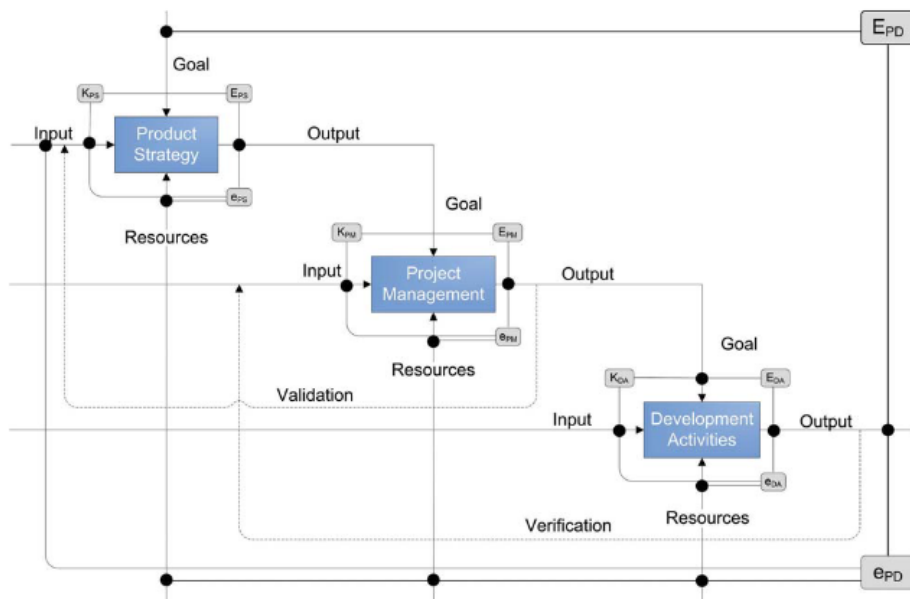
$E_{PD}$

Goal

$K_{PS}$

$E_{PS}$

Input

Product Strategy

Output

$e_{PS}$

Resources

Goal

$K_{PM}$

$E_{PM}$

Input

Project Management

Output

$e_{PM}$

Resources

Goal

$K_{DA}$

$E_{DA}$

Validation

Input

Development Activities

Output

$e_{DA}$

Verification

Resources

$e_{PD}$